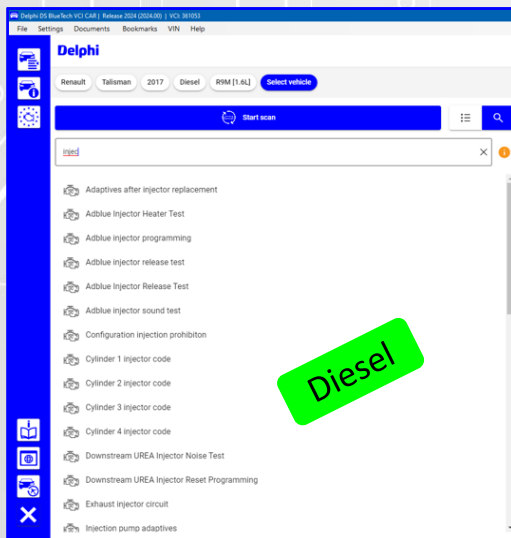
Delphi DS BlueTech VCI CAR | Release 2024 (2024.00) | VCI: 381053

File Settings Documents Bookmarks VIN Help

Delphi

Renault Talisman 2017 Diesel R9M [1.6L] Select vehicle

Start scan

injec

Adaptives after injector replacement

Adblue Injector Heater Test

Adblue injector programming

Adblue injector release test

Adblue Injector Release Test

Adblue injector sound test

Configuration injection prohibiton

Cylinder 1 injector code

Cylinder 2 injector code

Cylinder 3 injector code

Cylinder 4 injector code

Downstream UREA Injector Noise Test

Downstream UREA Injector Reset Programming

Exhaust injector circuit

Injection pump adaptives

Diesel